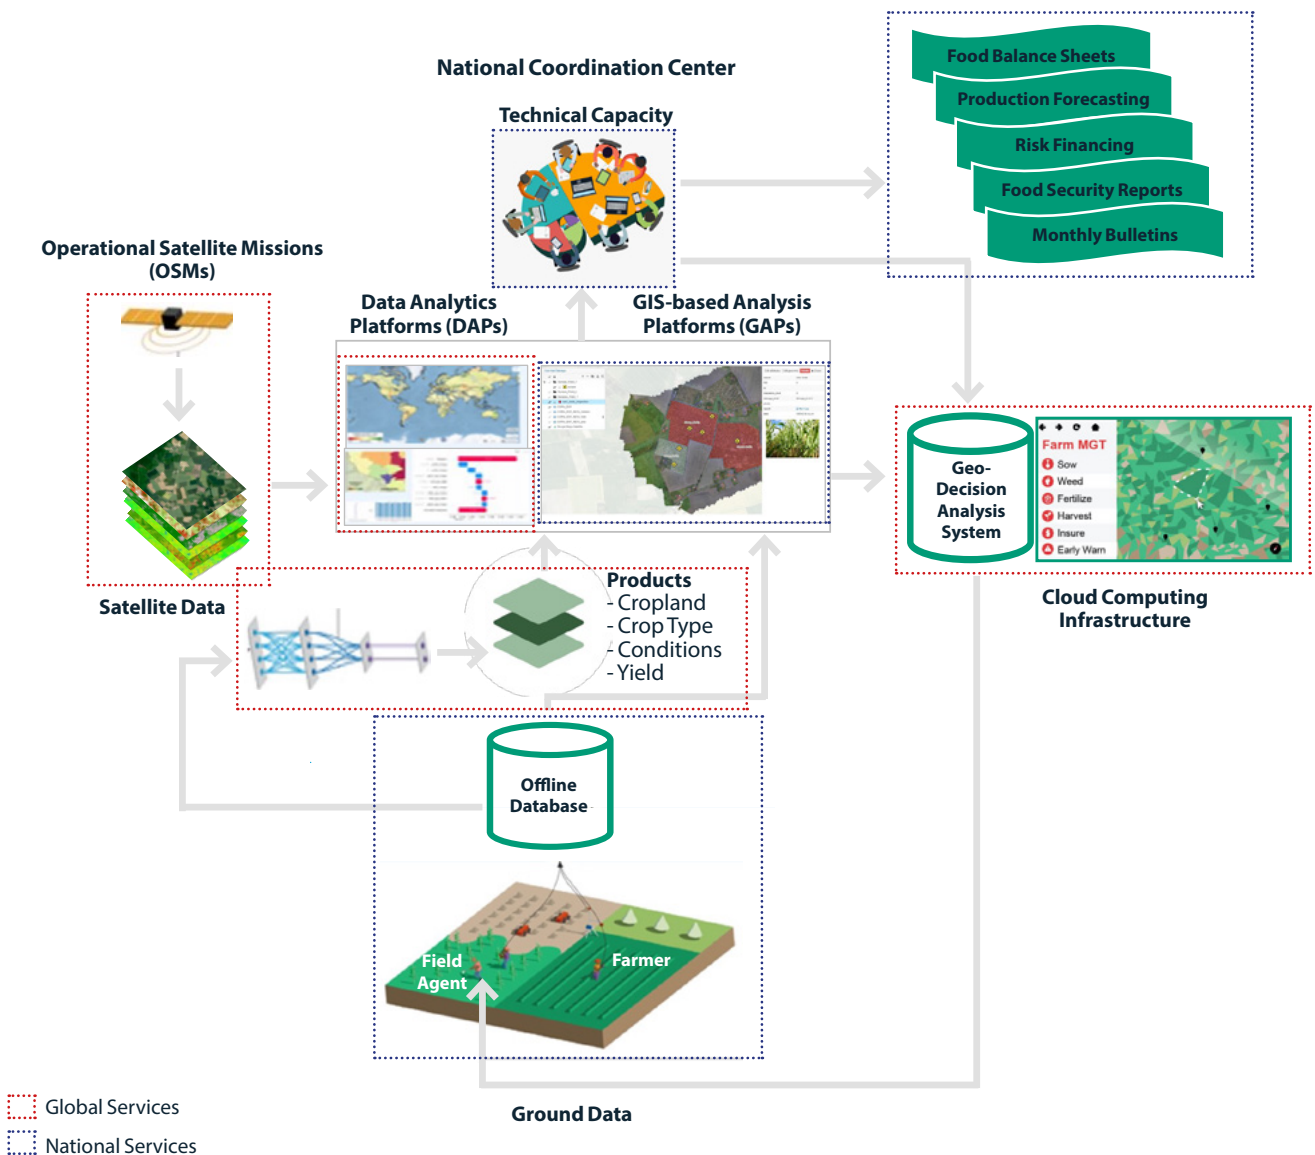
National Coordination Center

Technical Capacity

Food Balance Sheets
Production Forecasting
Risk Financing
Food Security Reports
Monthly Bulletins

Operational Satellite Missions (OSMs)

Data Analytics Platforms (DAPs)

GIS-based Analysis Platforms (GAPs)

Geo-Decision Analysis System

Farm MGT
Sow
Weed
Fertilize
Harvest
Insure
Early Warn

Cloud Computing Infrastructure

Satellite Data

Products
- Cropland
- Crop Type
- Conditions
- Yield

Offline Database

Field Agent

Farmer

Ground Data

Global Services
National Services